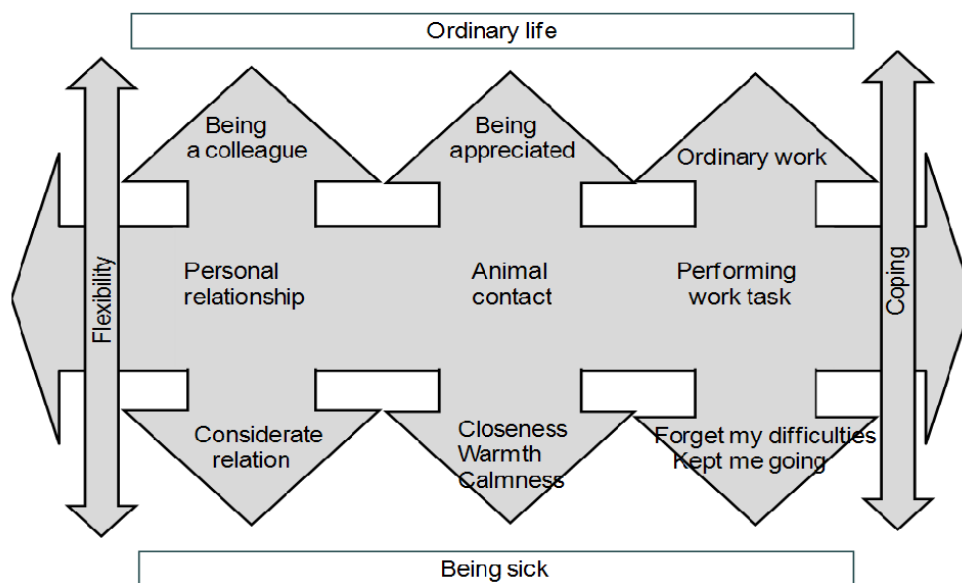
Ordinary life

Flexibility

Being a colleague

Personal relationship

Considerate relation

Being appreciated

Animal contact

Closeness
Warmth
Calmness

Ordinary work

Performing work task

Forget my difficulties
Kept me going

Coping

Being sick